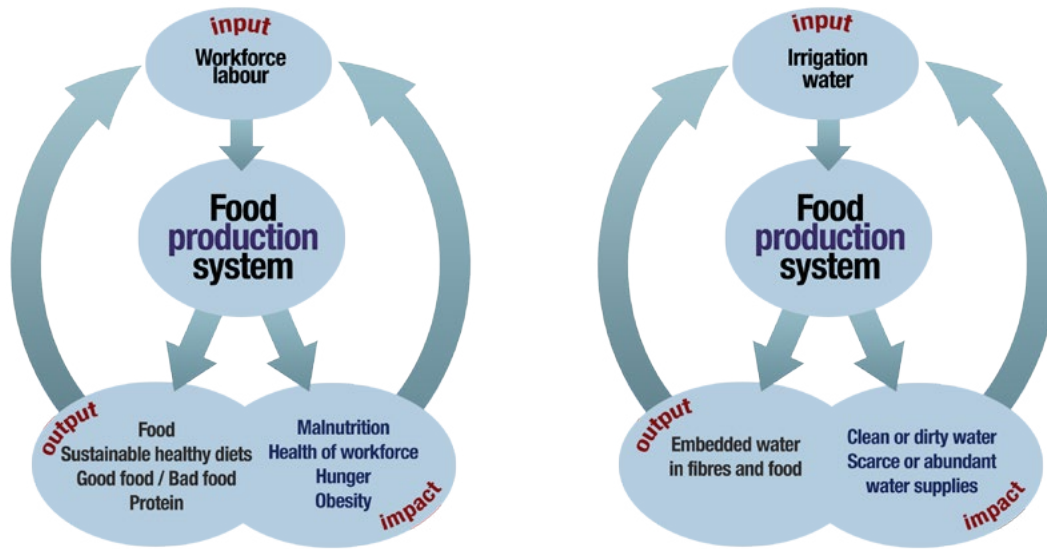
input
Workforce labour

Food production system

output
Food
Sustainable healthy diets
Good food / Bad food
Protein

Malnutrition
Health of workforce
Hunger
Obesity
impact

input
Irrigation water

Food production system

output
Embedded water in fibres and food

Clean or dirty water
Scarce or abundant water supplies
impact